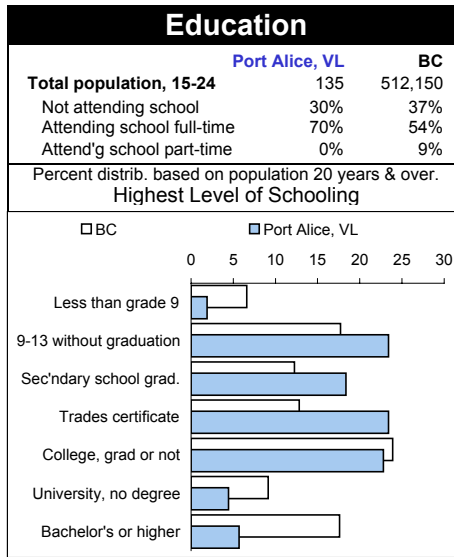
Education

| | Port Alice, VL | BC |
|---|---|---|
| Total population, 15-24 | 135 | 512,150 |
| Not attending school | 30% | 37% |
| Attending school full-time | 70% | 54% |
| Attend'g school part-time | 0% | 9% |

Percent distrib. based on population 20 years & over.
Highest Level of Schooling

BC
Port Alice, VL

0 5 10 15 20 25 30

Less than grade 9
9-13 without graduation
Sec'ndary school grad.
Trades certificate
College, grad or not
University, no degree
Bachelor's or higher